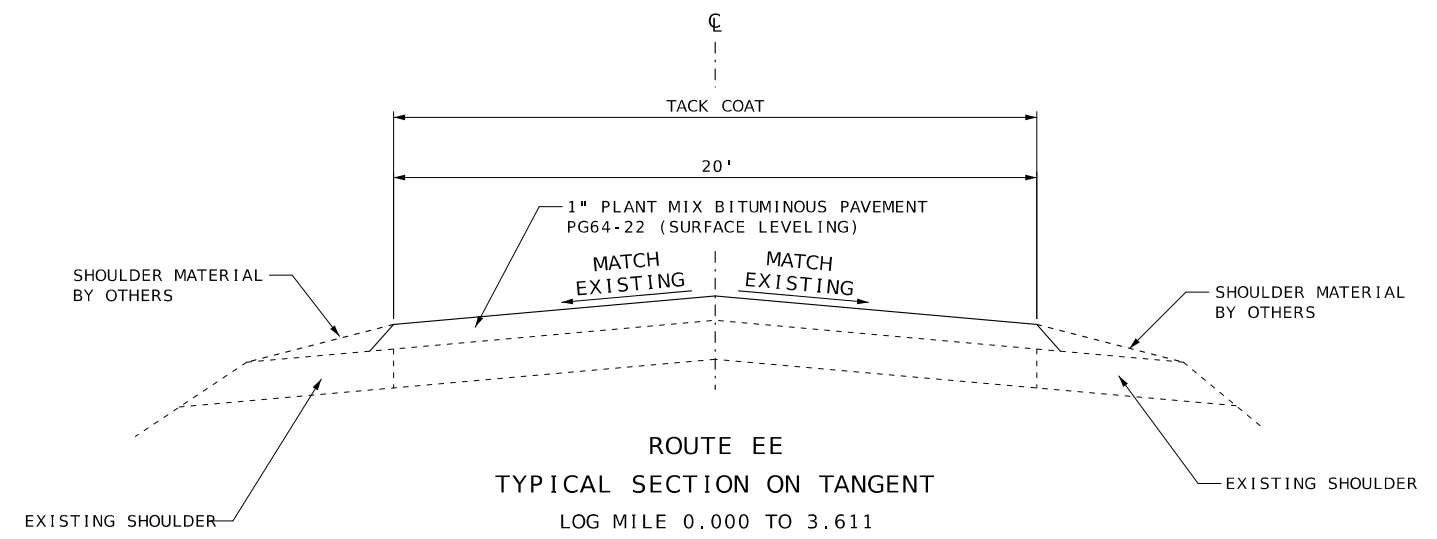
℄

TACK COAT

20'

1" PLANT MIX BITUMINOUS PAVEMENT PG64-22 (SURFACE LEVELING)

SHOULDER MATERIAL BY OTHERS

MATCH EXISTING

MATCH EXISTING

SHOULDER MATERIAL BY OTHERS

ROUTE EE

TYPICAL SECTION ON TANGENT

EXISTING SHOULDER

EXISTING SHOULDER

LOG MILE 0.000 TO 3.611